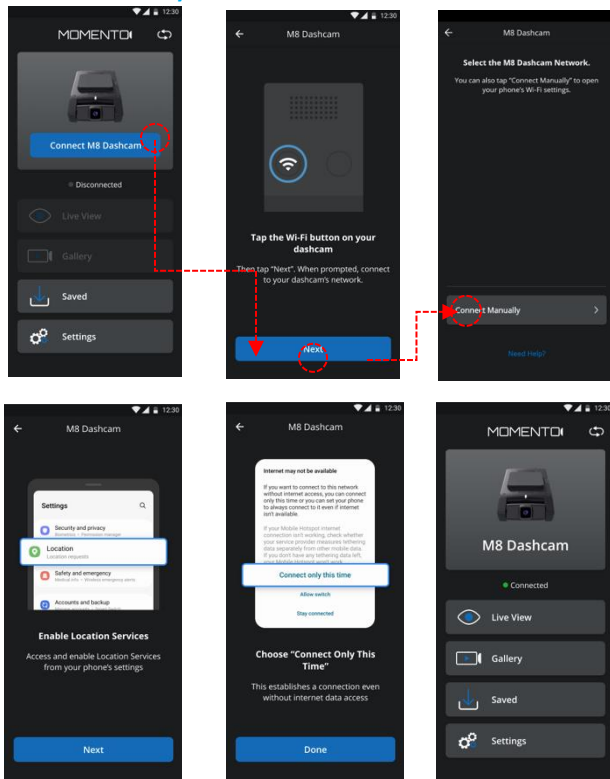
12:30

MOMENTO

Connect M8 Dashcam

Disconnected

Live View

Gallery

Saved

Settings

12:30

M8 Dashcam

Tap the Wi-Fi button on your dashcam

Then tap "Next". When prompted, connect to your dashcam's network.

Next

M8 Dashcam

Select the M8 Dashcam Network.

You can also tap "Connect Manually" to open your phone's Wi-Fi settings.

Connect Manually

Need Help?

12:30

M8 Dashcam

Settings

Security and privacy

Location

Location requests

Safety and emergency

Accounts and backup

Enable Location Services

Access and enable Location Services from your phone's settings

Next

12:30

M8 Dashcam

Internet may not be available

If you want to connect to this network without internet access, you can connect only this time or you can set your phone to always connect to it even if internet isn't available.

If your Mobile Hotspot internet connection isn't working, check whether your service provider measures tethering data separately from other mobile data. If you don't have any tethering data left, your Mobile Hotspot won't work.

Connect only this time

Allow switch

Stay connected

Choose "Connect Only This Time"

This establishes a connection even without internet data access

Done

12:30

MOMENTO

M8 Dashcam

Connected

Live View

Gallery

Saved

Settings